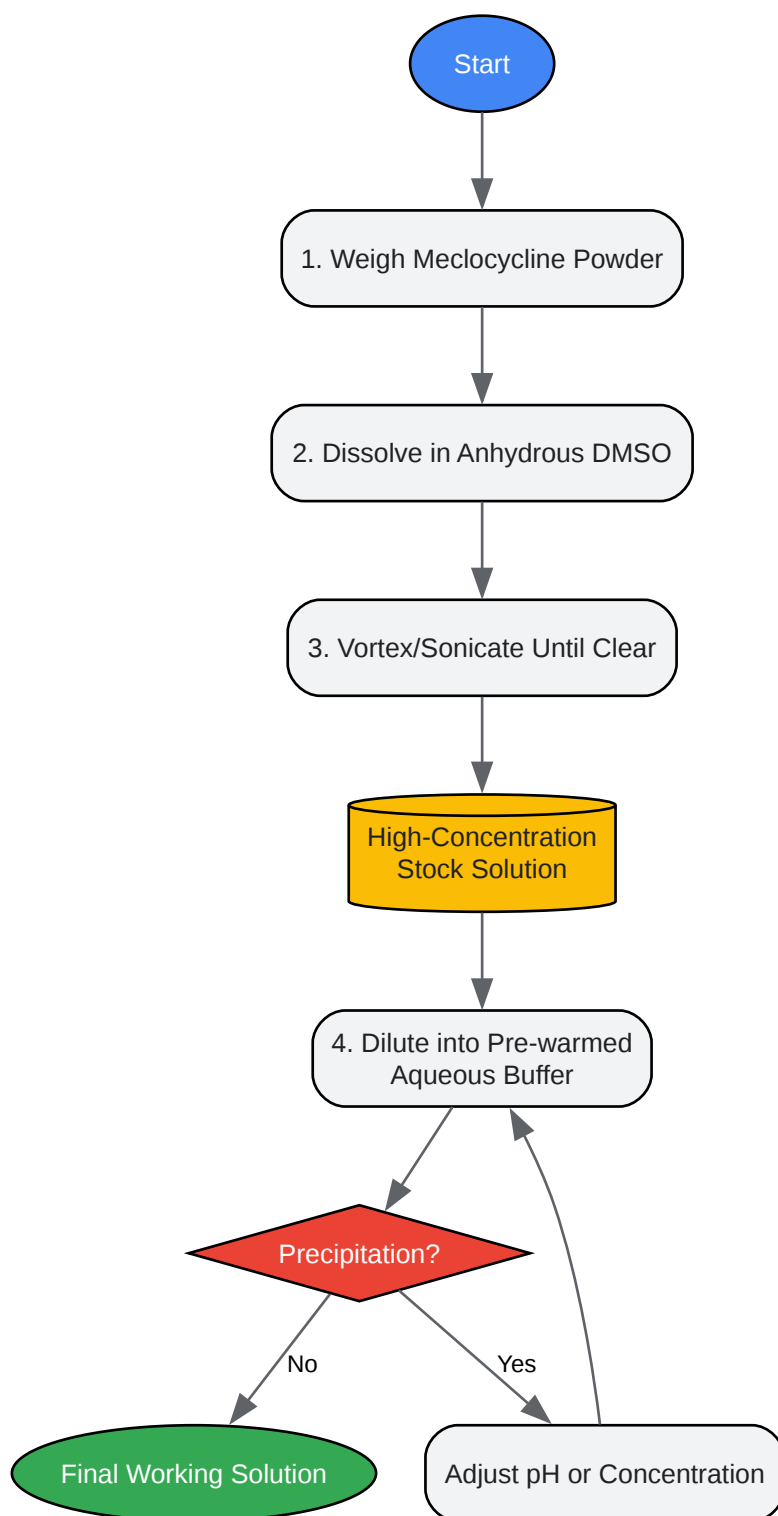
Start

1. Weigh Meclocycline Powder

2. Dissolve in Anhydrous DMSO

3. Vortex/Sonicate Until Clear

High-Concentration Stock Solution

4. Dilute into Pre-warmed Aqueous Buffer

Precipitation?

No

Yes

Final Working Solution

Adjust pH or Concentration